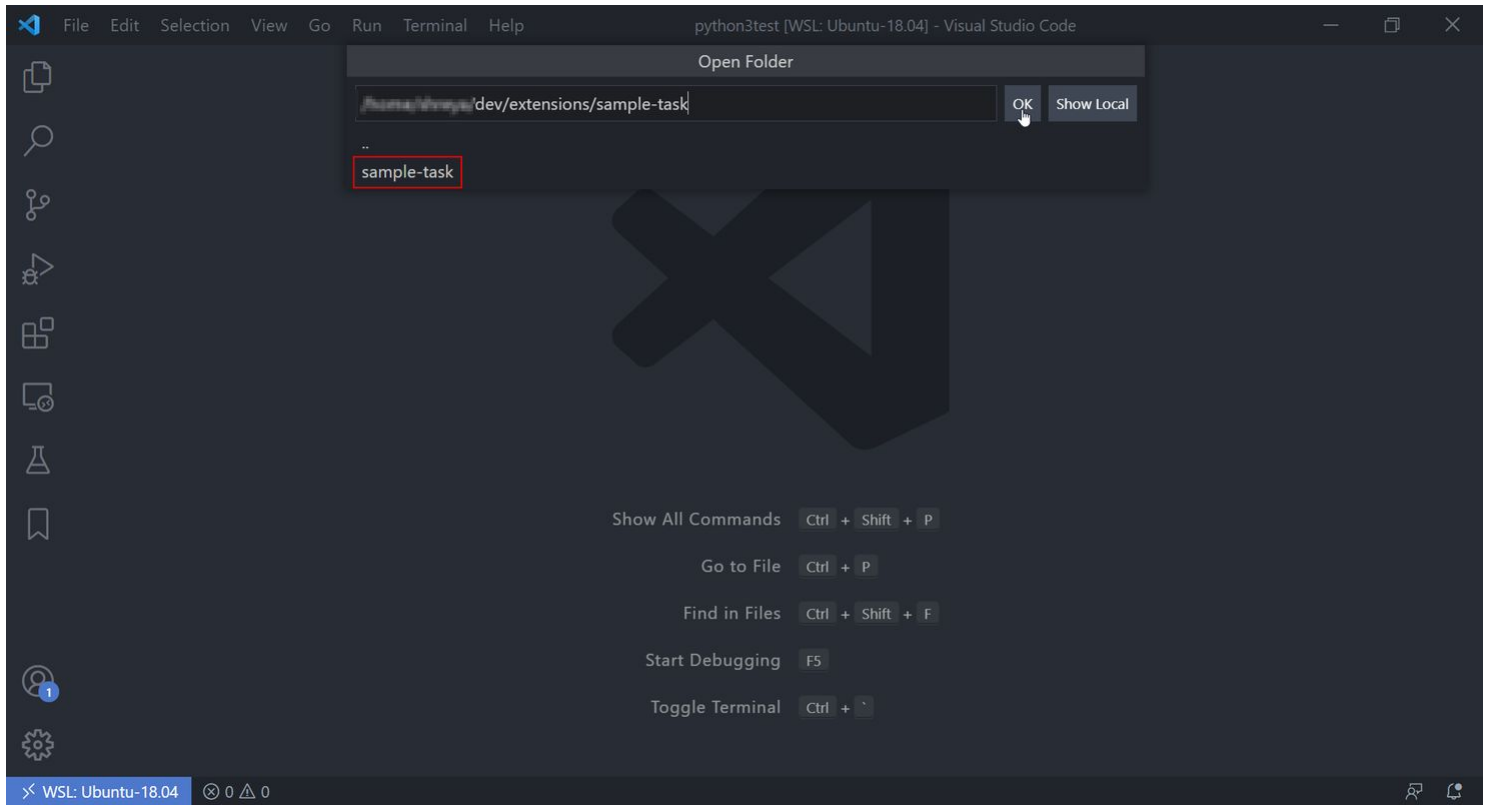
File Edit Selection View Go Run Terminal Help

python3test [WSL: Ubuntu-18.04] - Visual Studio Code

Open Folder

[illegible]/dev/extensions/sample-task

OK

Show Local

..

sample-task

Show All Commands Ctrl + Shift + P

Go to File Ctrl + P

Find in Files Ctrl + Shift + F

Start Debugging F5

Toggle Terminal Ctrl + `

1

WSL: Ubuntu-18.04 ⊗ 0 ⚠ 0